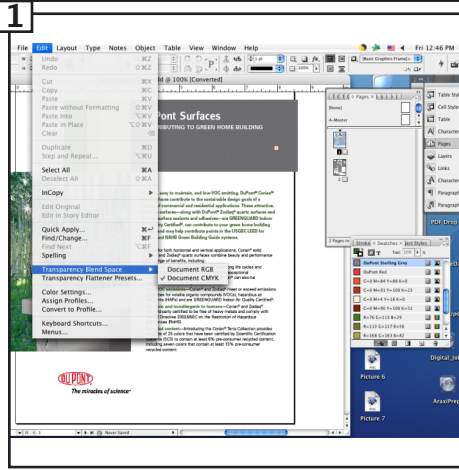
1

File Edit Layout Type Notes Object Table View Window Help

Fri 12:46 PM

Undo ⌘Z
Redo ⇧⌘Z

Cut ⌘X
Copy ⌘C
Paste ⌘V
Paste without Formatting ⇧⌘V
Paste Into ⌥⌘V
Paste in Place ⌥⇧⌘V
Clear ⌫

Duplicate ⌥⇧⌘D
Step and Repeat... ⌥⌘U

Select All ⌘A
Deselect All ⇧⌘A

InCopy

Edit Original
Edit in Story Editor

Quick Apply... ⌘↩
Find/Change... ⌘F
Find Next ⌥⌘F
Spelling

Transparency Blend Space
Transparency Flattener Presets...

Color Settings...
Assign Profiles...
Convert to Profile...

Keyboard Shortcuts...
Menus...

Document RGB
✓ Document CMYK

@ 100% [Converted]

Pont Surfaces
RIBUTING TO GREEN HOME BUILDING

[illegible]

DUPONT
The miracles of science

[None]
A-Master
Pages
2 Pages in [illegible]
Stroke Swatches Text Styles
Tint: 100 %
DuPont Sterling Grey
DuPont Red
C=0 M=84 Y=88 K=0
C=0 M=0 Y=100 K=23
C=4 M=7 Y=18 K=0
C=0 M=0 Y=100 K=23
C=76 C=13 B=29
C=115 G=117 B=98
C=0 M=0 Y=0 K=60

Table Style
Cell Style
Table
Character
Pages
Layers
Links
Character
Paragraph
Paragraph

PDF Drop

Digital_Jo

Picture 6
Picture 7
AraxiPrep

Never Saved